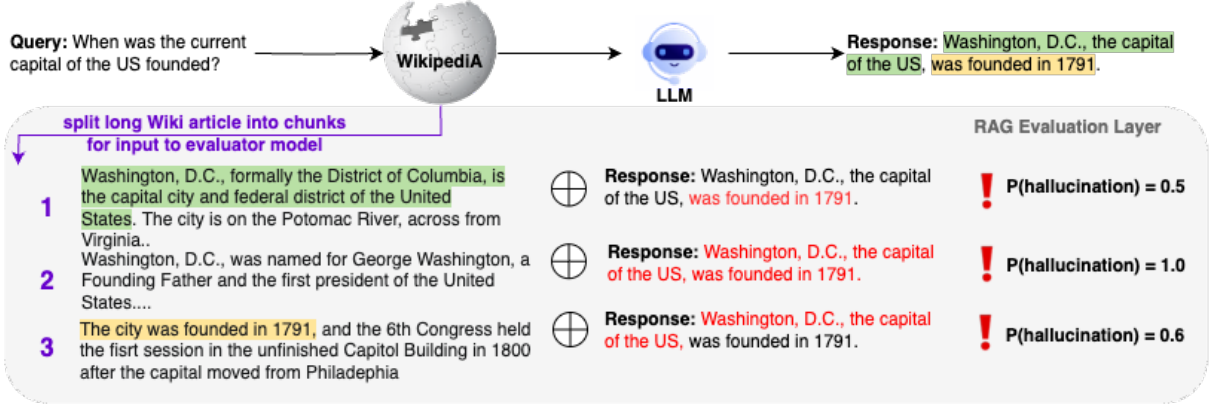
Query: When was the current capital of the US founded?

WikipediA

LLM

Response: Washington, D.C., the capital of the US, was founded in 1791.

split long Wiki article into chunks for input to evaluator model

RAG Evaluation Layer

1 Washington, D.C., formally the District of Columbia, is the capital city and federal district of the United States. The city is on the Potomac River, across from Virginia..

Response: Washington, D.C., the capital of the US, was founded in 1791.

P(hallucination) = 0.5

2 Washington, D.C., was named for George Washington, a Founding Father and the first president of the United States....

Response: Washington, D.C., the capital of the US, was founded in 1791.

P(hallucination) = 1.0

3 The city was founded in 1791, and the 6th Congress held the fisrt session in the unfinished Capitol Building in 1800 after the capital moved from Philadelphia

Response: Washington, D.C., the capital of the US, was founded in 1791.

P(hallucination) = 0.6